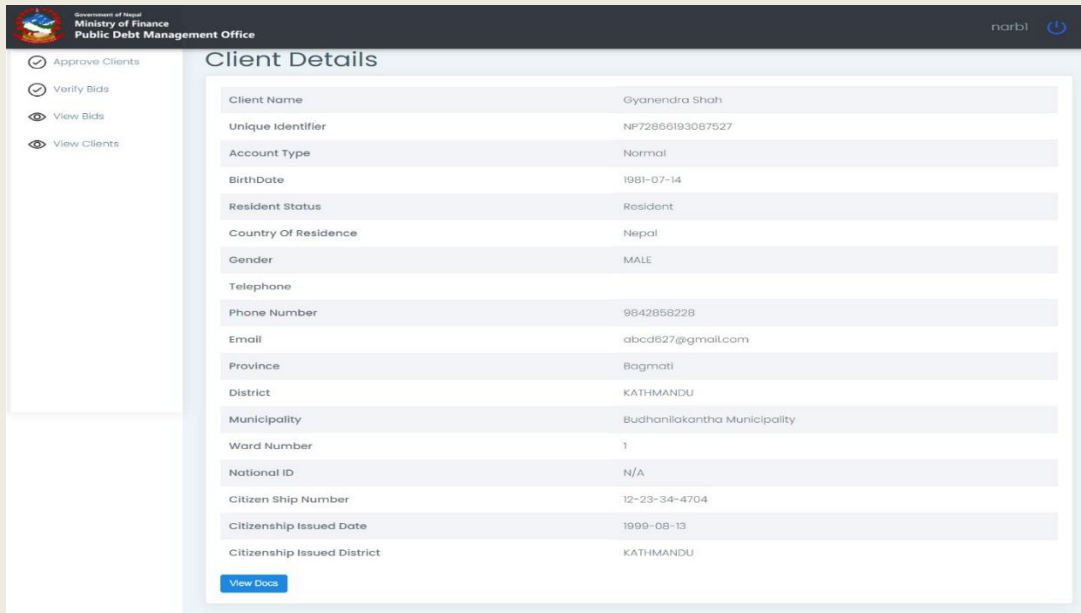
Government of Nepal
Ministry of Finance
Public Debt Management Office

narb1

Approve Clients
Verify Bids
View Bids
View Clients

Client Details

| Client Name | Gyanendra Shah |
|---|---|
| Unique Identifier | NP72866193087527 |
| Account Type | Normal |
| BirthDate | 1981-07-14 |
| Resident Status | Resident |
| Country Of Residence | Nepal |
| Gender | MALE |
| Telephone | |
| Phone Number | 9842858228 |
| Email | abcd627@gmail.com |
| Province | Bagmati |
| District | KATHMANDU |
| Municipality | Budhanilakantha Municipality |
| Ward Number | 1 |
| National ID | N/A |
| Citizen Ship Number | 12-23-34-4704 |
| Citizenship Issued Date | 1999-08-13 |
| Citizenship Issued District | KATHMANDU |

View Docs